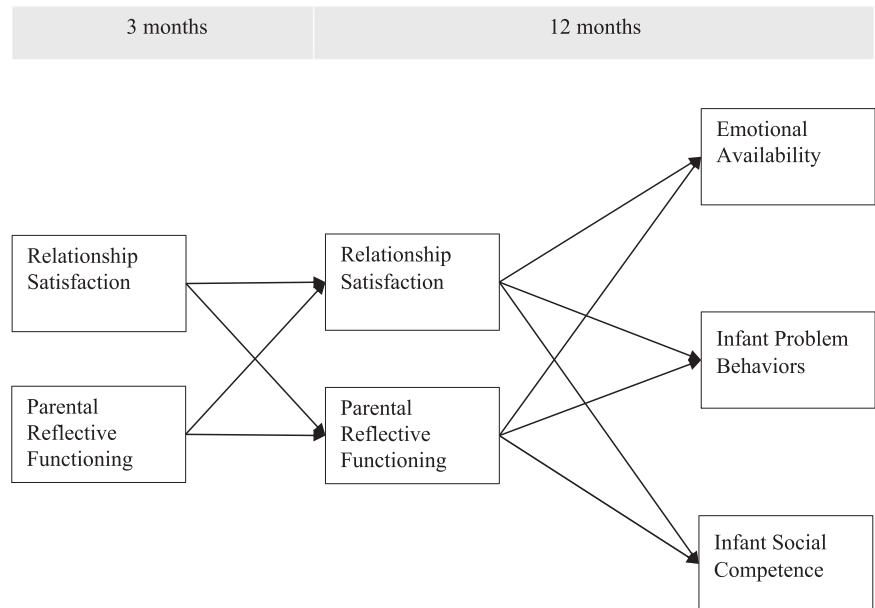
3 months

12 months

Emotional Availability

Relationship Satisfaction

Relationship Satisfaction

Infant Problem Behaviors

Parental Reflective Functioning

Parental Reflective Functioning

Infant Social Competence